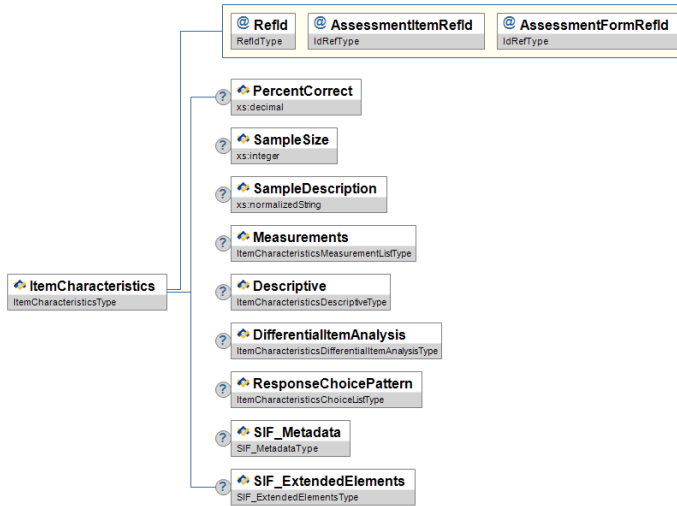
@ RefId
RefIdType

@ AssessmentItemRefId
IdRefType

@ AssessmentFormRefId
IdRefType

ItemCharacteristics
ItemCharacteristicsType

? PercentCorrect
xs:decimal

? SampleSize
xs:integer

? SampleDescription
xs:normalizedString

? Measurements
ItemCharacteristicsMeasurementListType

? Descriptive
ItemCharacteristicsDescriptiveType

? DifferentialItemAnalysis
ItemCharacteristicsDifferentialItemAnalysisType

? ResponseChoicePattern
ItemCharacteristicsChoiceListType

? SIF_Metadata
SIF_MetadataType

? SIF_ExtendedElements
SIF_ExtendedElementsType